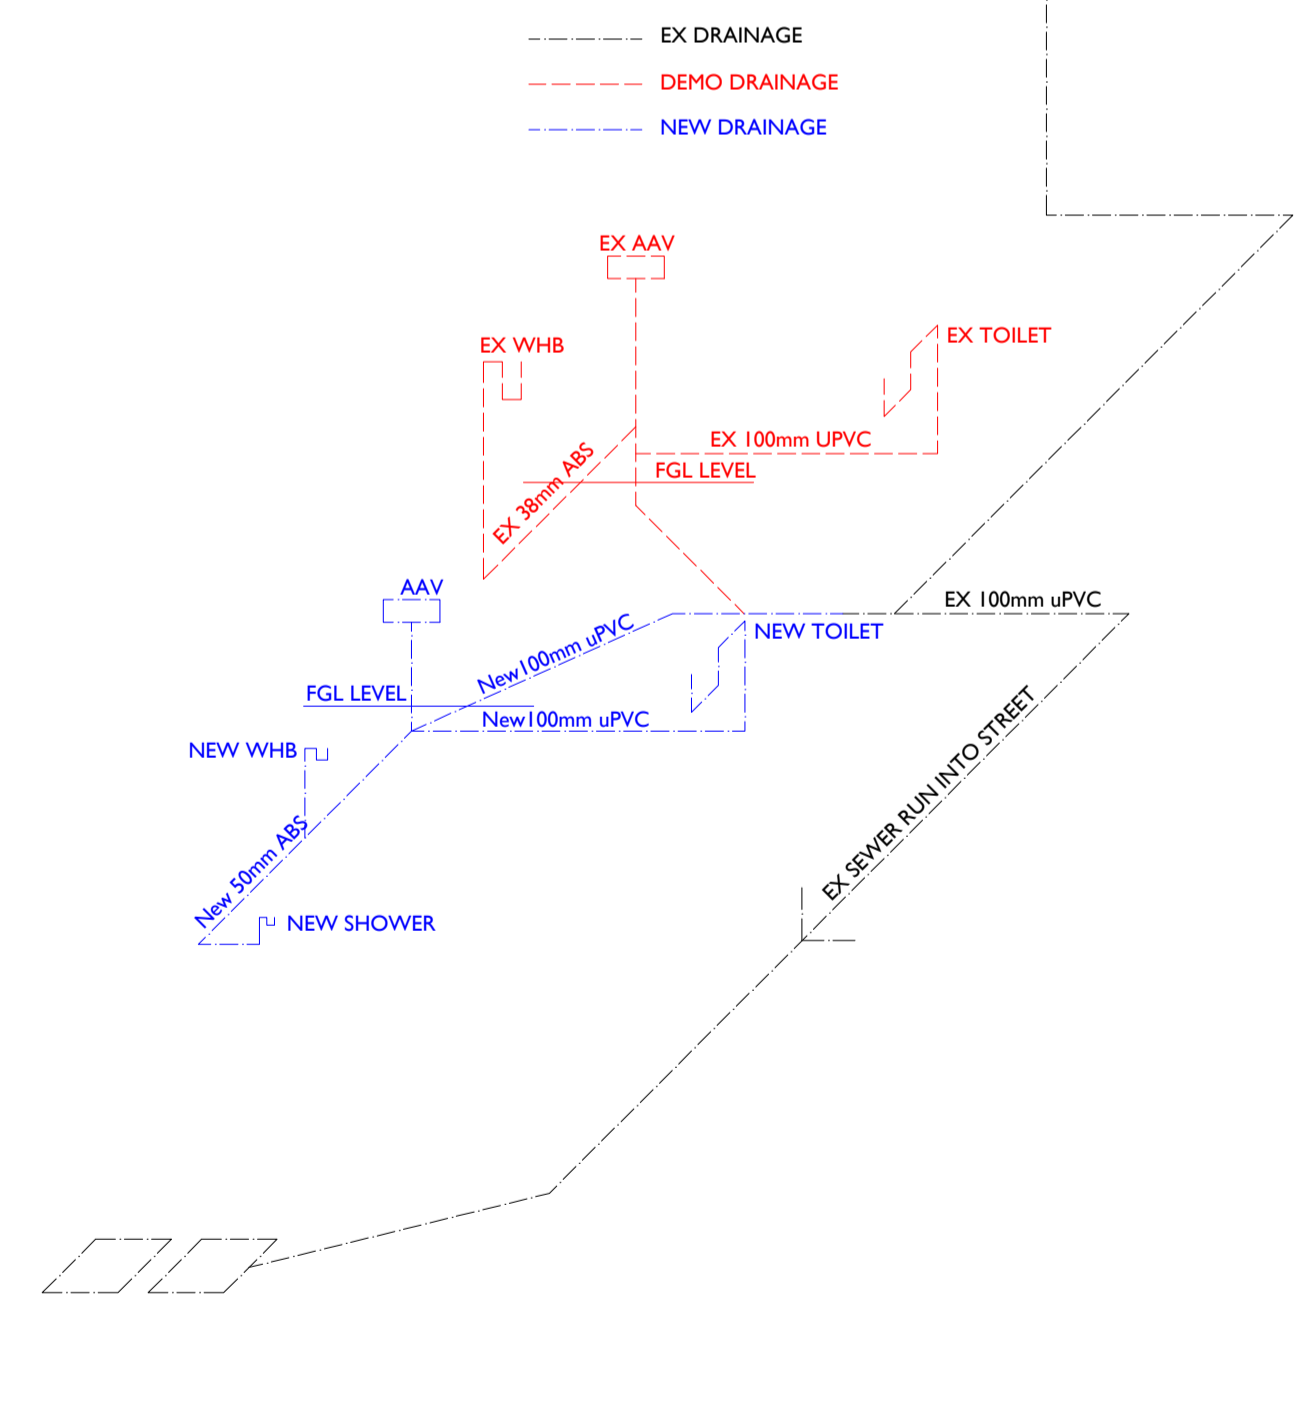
EX DRAINAGE
DEMO DRAINAGE
NEW DRAINAGE

EX AAV
EX WHB
EX TOILET
EX 100mm UPVC
FGL LEVEL
EX 38mm ABS

AAV
EX 100mm uPVC
New100mm uPVC
NEW TOILET
FGL LEVEL
New100mm uPVC
NEW WHB
New 50mm ABS
NEW SHOWER
EX SEWER RUN INTO STREET